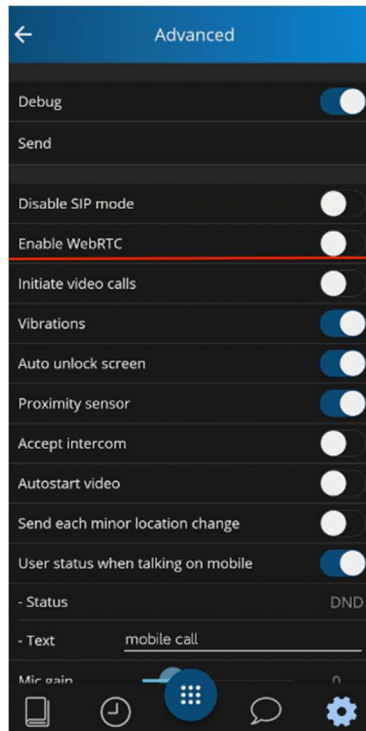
Advanced

Debug

Send

Disable SIP mode

Enable WebRTC

Initiate video calls

Vibrations

Auto unlock screen

Proximity sensor

Accept intercom

Autostart video

Send each minor location change

User status when talking on mobile

- Status DND

- Text mobile call

Mic gain 0